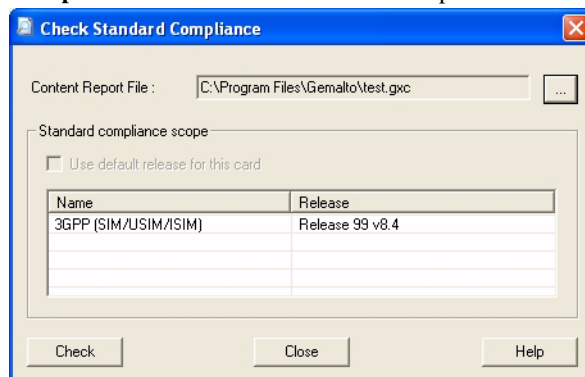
Check Standard Compliance

Content Report File : C:\Program Files\Gemalto\test.gxc ...

Standard compliance scope

Use default release for this card

| Name | Release |
|---|---|
| 3GPP (SIM/USIM/ISIM) | Release 99 v8.4 |

Check Close Help